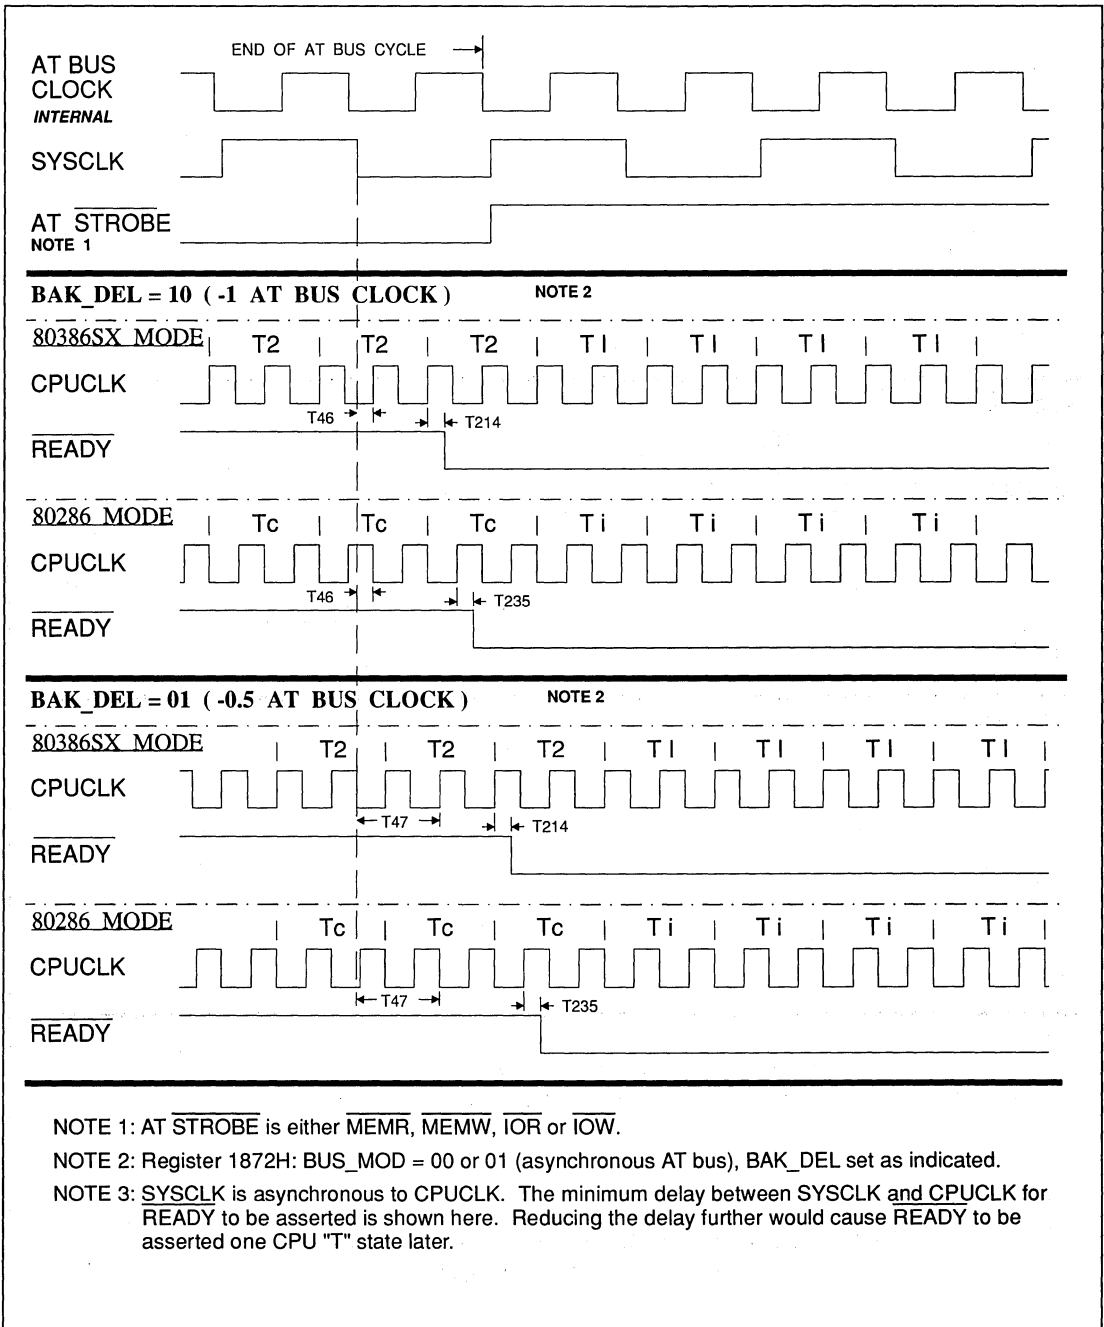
END OF AT BUS CYCLE

AT BUS CLOCK
INTERNAL

SYSCLK

AT $\overline{\text{STROBE}}$
NOTE 1

BAK_DEL = 10 ( -1 AT BUS CLOCK ) NOTE 2

80386SX MODE T2 T2 T2 TI TI TI TI

CPUCLK

T46 T214

$\overline{\text{READY}}$

80286 MODE Tc Tc Tc Ti Ti Ti Ti

CPUCLK

T46 T235

$\overline{\text{READY}}$

BAK_DEL = 01 ( -0.5 AT BUS CLOCK ) NOTE 2

80386SX MODE T2 T2 T2 TI TI TI TI

CPUCLK

T47 T214

$\overline{\text{READY}}$

80286 MODE Tc Tc Tc Ti Ti Ti Ti

CPUCLK

T47 T235

$\overline{\text{READY}}$

NOTE 1: AT $\overline{\text{STROBE}}$ is either $\overline{\text{MEMR}}$, $\overline{\text{MEMW}}$, $\overline{\text{IOR}}$ or $\overline{\text{IOW}}$.

NOTE 2: Register 1872H: BUS_MOD = 00 or 01 (asynchronous AT bus), BAK_DEL set as indicated.

NOTE 3: SYSCLK is asynchronous to CPUCLK. The minimum delay between SYSCLK and CPUCLK for $\overline{\text{READY}}$ to be asserted is shown here. Reducing the delay further would cause $\overline{\text{READY}}$ to be asserted one CPU "T" state later.